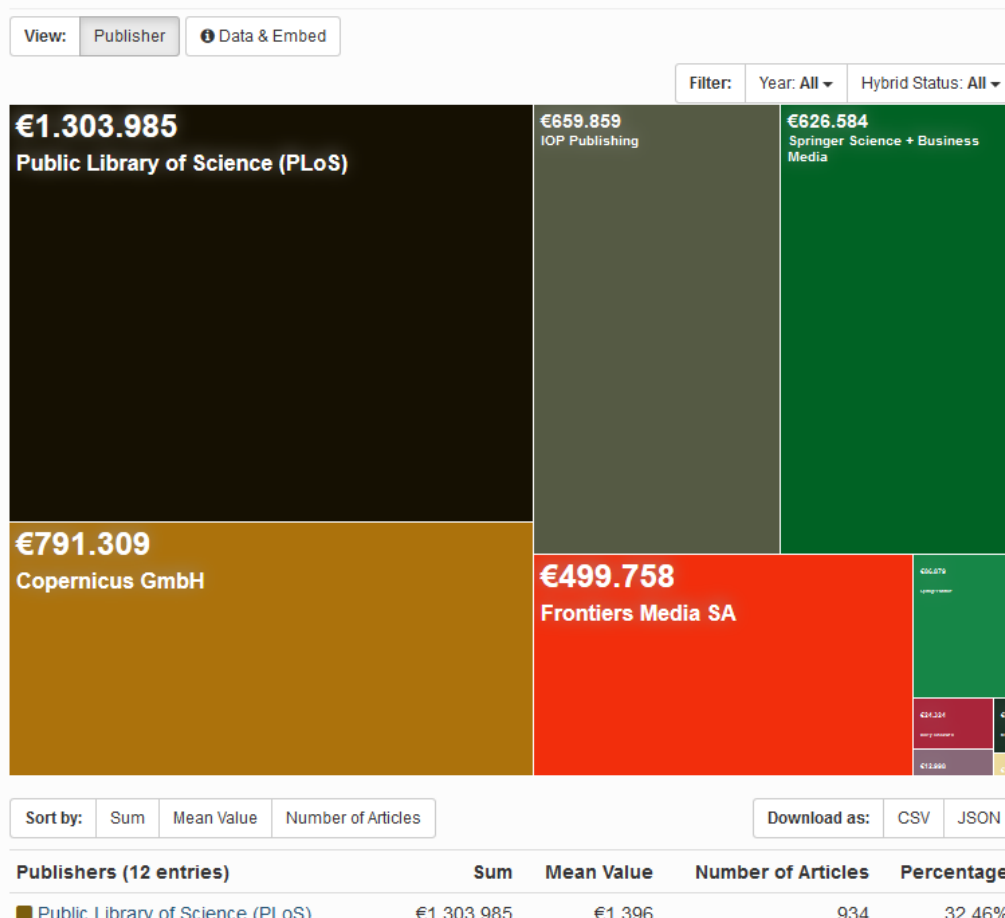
View: Publisher

Data & Embed

Filter: Year: All Hybrid Status: All

€1.303.985
Public Library of Science (PLoS)

€659.859
IOP Publishing

€626.584
Springer Science + Business Media

€791.309
Copernicus GmbH

€499.758
Frontiers Media SA

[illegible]

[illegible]

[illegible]

Sort by: Sum Mean Value Number of Articles

Download as: CSV JSON

| Publishers (12 entries) | Sum | Mean Value | Number of Articles | Percentage |
|---|---|---|---|---|
| Public Library of Science (PLoS) | €1.303.985 | €1.396 | 934 | 32,46% |